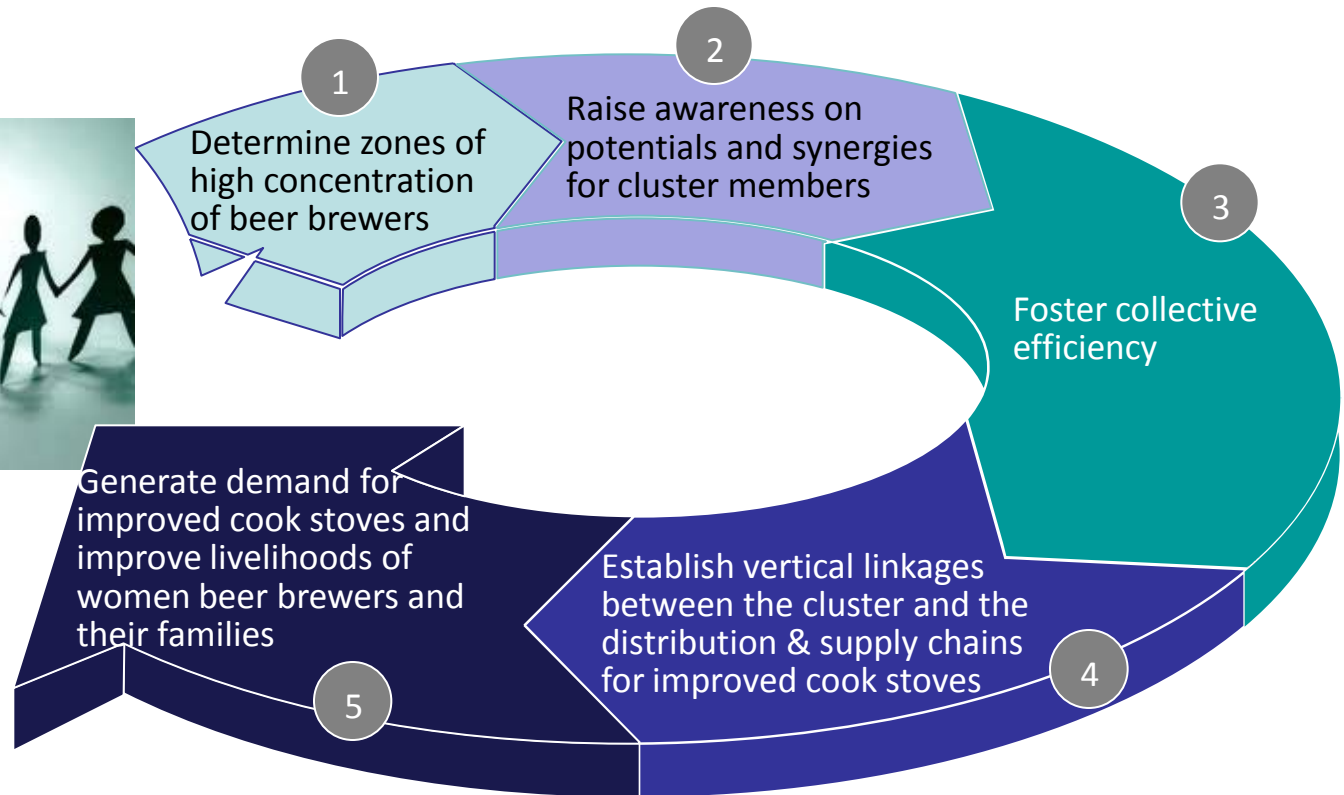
1
Determine zones of high concentration of beer brewers

2
Raise awareness on potentials and synergies for cluster members

3
Foster collective efficiency

4
Establish vertical linkages between the cluster and the distribution & supply chains for improved cook stoves

5
Generate demand for improved cook stoves and improve livelihoods of women beer brewers and their families